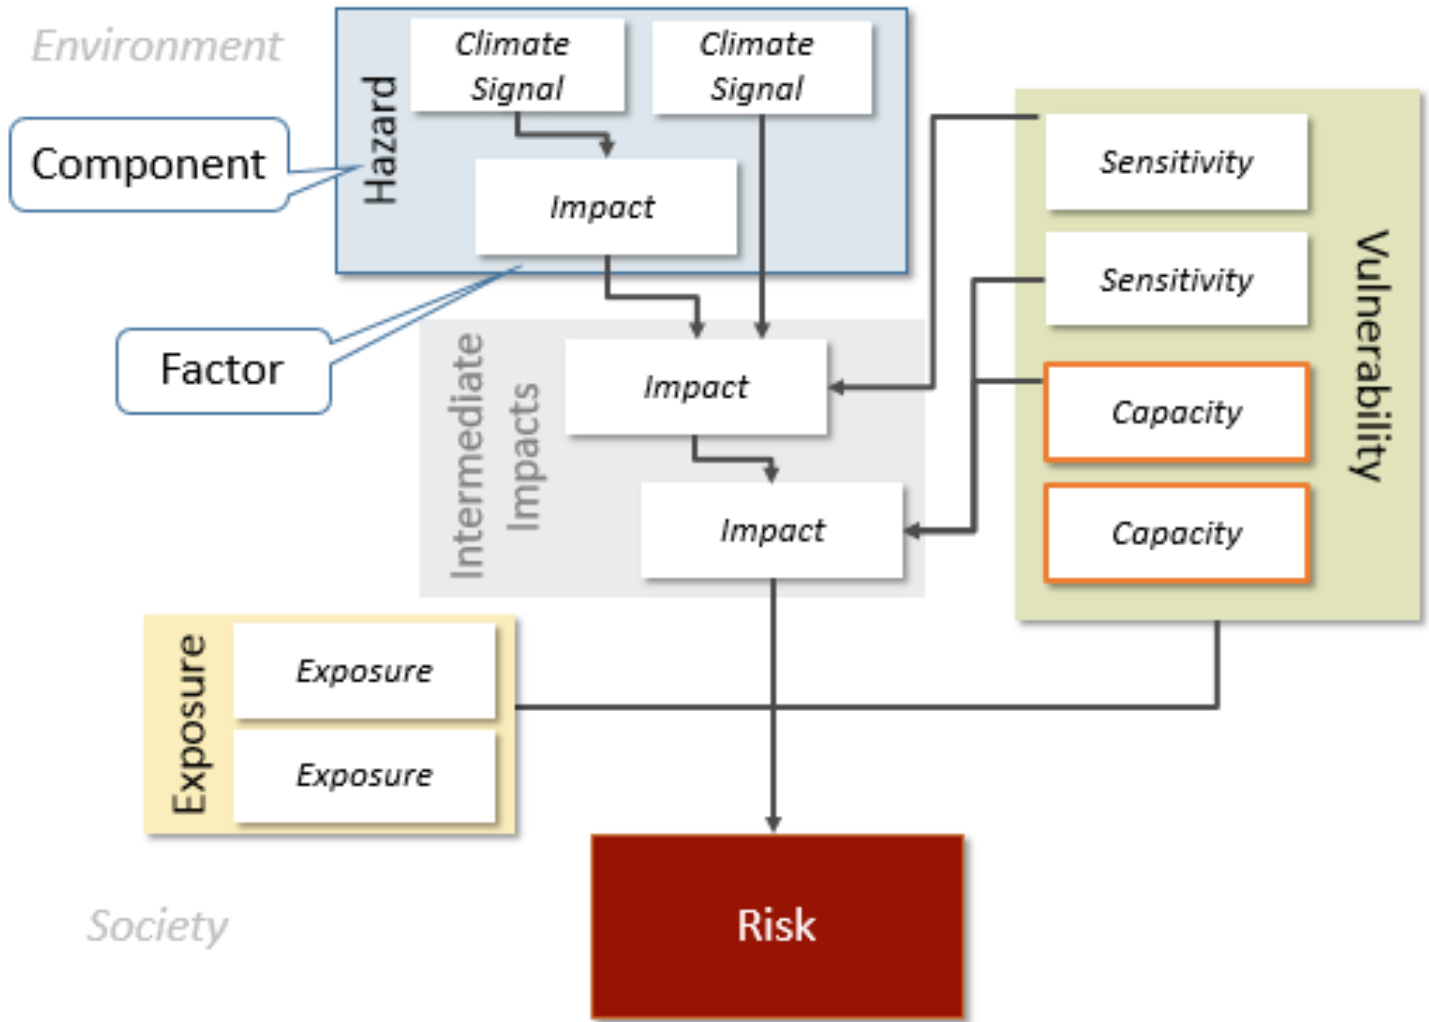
Environment

Component

Hazard

Climate Signal

Climate Signal

Impact

Factor

Intermediate Impacts

Impact

Impact

Sensitivity

Sensitivity

Capacity

Capacity

Vulnerability

Exposure

Exposure

Exposure

Society

Risk